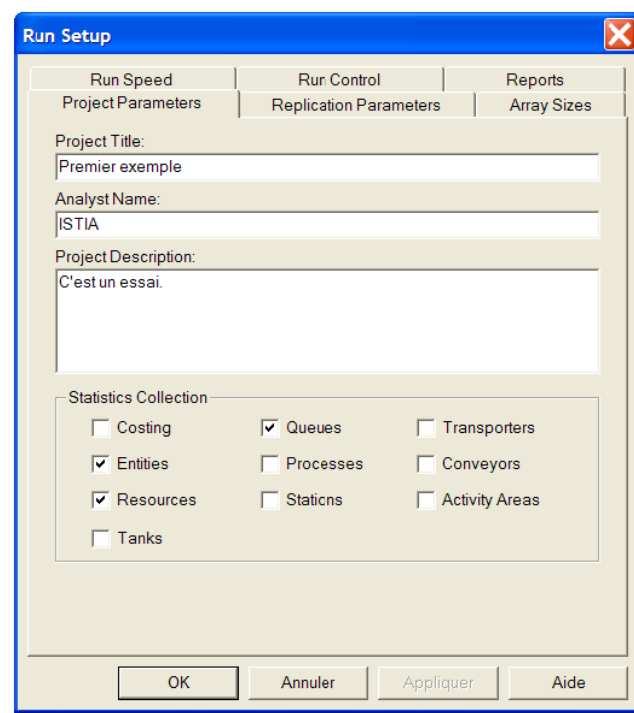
Run Setup

Run Speed | Run Control | Reports
Project Parameters | Replication Parameters | Array Sizes

Project Title:
Premier exemple

Analyst Name:
ISTIA

Project Description:
C'est un essai.

Statistics Collection
☐ Costing ☑ Queues ☐ Transporters
☑ Entities ☐ Processes ☐ Conveyors
☑ Resources ☐ Stations ☐ Activity Areas
☐ Tanks

OK | Annuler | Appliquer | Aide